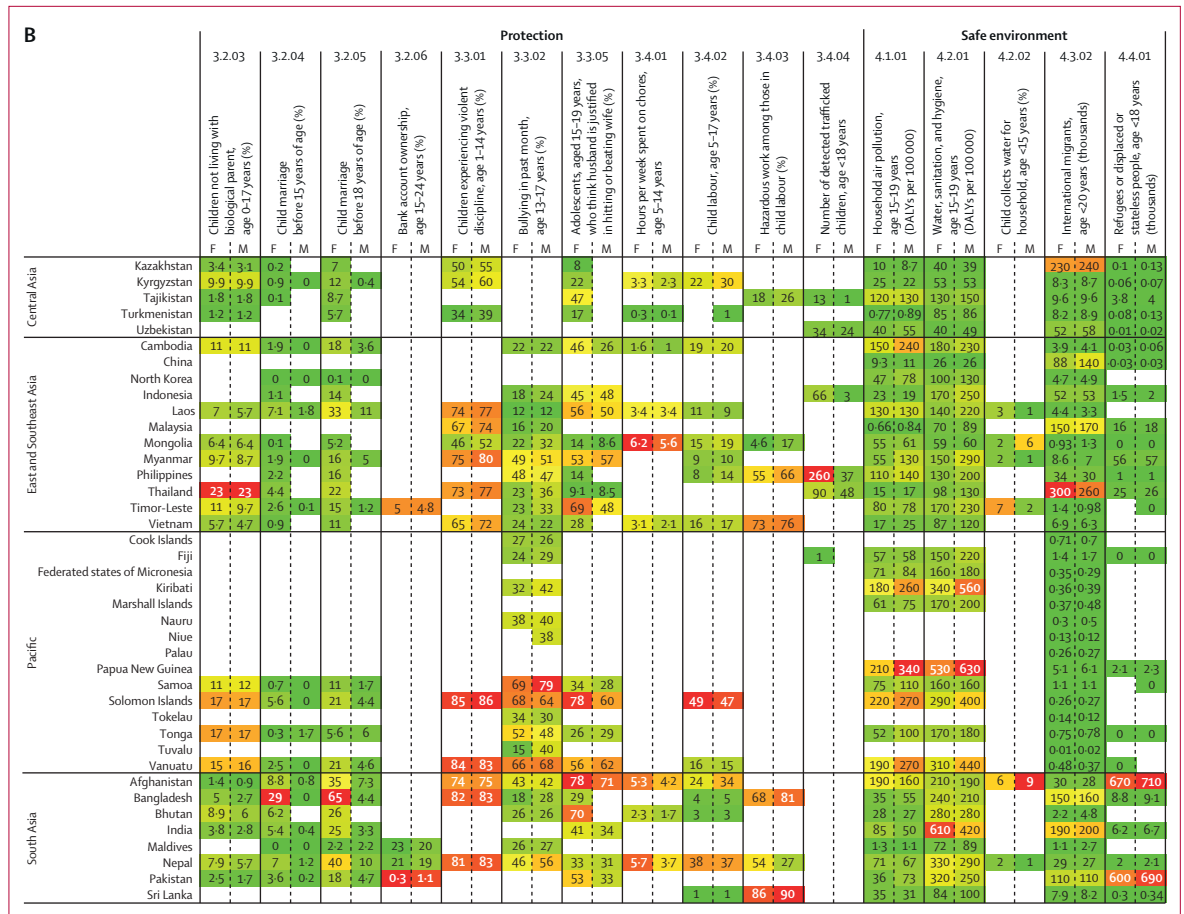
B

| | | 3.2.03 F | 3.2.03 M | 3.2.04 F | 3.2.04 M | 3.2.05 F | 3.2.05 M | 3.2.06 F | 3.2.06 M | 3.3.01 F | 3.3.01 M | 3.3.02 F | 3.3.02 M | 3.3.05 F | 3.3.05 M | 3.4.01 F | 3.4.01 M | 3.4.02 F | 3.4.02 M | 3.4.03 F | 3.4.03 M | 3.4.04 F | 3.4.04 M | 4.1.01 F | 4.1.01 M | 4.2.01 F | 4.2.01 M | 4.2.02 F | 4.2.02 M | 4.3.02 F | 4.3.02 M | 4.4.01 F | 4.4.01 M |
|---|---|---|---|---|---|---|---|---|---|---|---|---|---|---|---|---|---|---|---|---|---|---|---|---|---|---|---|---|---|---|---|---|---|
| | | Protection | | | | | | | | | | | | | | | | | | | | | | Safe environment | | | | | | | | | |
| | | Children not living with biological parent, age 0–17 years (%) | | Child marriage before 15 years of age (%) | | Child marriage before 18 years of age (%) | | Bank account ownership, age 15–24 years (%) | | Children experiencing violent discipline, age 1–14 years (%) | | Bullying in past month, age 13–17 years (%) | | Adolescents, aged 15–19 years, who think husband is justified in hitting or beating wife (%) | | Hours per week spent on chores, age 5–14 years | | Child labour, age 5–17 years (%) | | Hazardous work among those in child labour (%) | | Number of detected trafficked children, age <18 years | | Household air pollution, age 15–19 years (DALYs per 100 000) | | Water, sanitation, and hygiene, age 15–19 years (DALYs per 100 000) | | Child collects water for household, age <15 years (%) | | International migrants, age <20 years (thousands) | | Refugees or displaced or stateless people, age <18 years (thousands) | |
| Central Asia | Kazakhstan | 3·4 | 3·1 | 0·2 | | 7 | | | | 50 | 55 | | | 8 | | | | | | | | | | 10 | 8·7 | 40 | 39 | | | 230 | 240 | 0·1 | 0·13 |
| | Kyrgyzstan | 9·9 | 9·9 | 0·9 | 0 | 12 | 0·4 | | | 54 | 60 | | | 22 | | 3·3 | 2·3 | 22 | 30 | | | | | 25 | 22 | 53 | 53 | | | 8·3 | 8·7 | 0·06 | 0·07 |
| | Tajikistan | 1·8 | 1·8 | 0·1 | | 8·7 | | | | | | | | 47 | | | | | | 18 | 26 | 13 | 1 | 120 | 130 | 130 | 150 | | | 9·6 | 9·6 | 3·8 | 4 |
| | Turkmenistan | 1·2 | 1·2 | | | 5·7 | | | | 34 | 39 | | | 17 | | 0·3 | 0·1 | | 1 | | | | | 0·77 | 0·89 | 85 | 86 | | | 8·2 | 8·9 | 0·08 | 0·13 |
| | Uzbekistan | | | | | | | | | | | | | | | | | | | | | 34 | 24 | 40 | 55 | 40 | 49 | | | 52 | 58 | 0·01 | 0·02 |
| East and Southeast Asia | Cambodia | 11 | 11 | 1·9 | 0 | 18 | 3·6 | | | | | 22 | 22 | 46 | 26 | 1·6 | 1 | 19 | 20 | | | | | 150 | 240 | 180 | 230 | | | 3·9 | 4·1 | 0·03 | 0·06 |
| | China | | | | | | | | | | | | | | | | | | | | | | | 9·3 | 11 | 26 | 26 | | | 88 | 140 | 0·03 | 0·03 |
| | North Korea | | | 0 | 0 | 0·1 | 0 | | | | | | | | | | | | | | | | | 47 | 78 | 100 | 130 | | | 4·7 | 4·9 | | |
| | Indonesia | | | 1·1 | | 14 | | | | | | 18 | 24 | 45 | 48 | | | | | | | 66 | 3 | 23 | 19 | 170 | 250 | | | 52 | 53 | 1·5 | 2 |
| | Laos | 7 | 5·7 | 7·1 | 1·8 | 33 | 11 | | | 74 | 77 | 12 | 12 | 56 | 50 | 3·4 | 3·4 | 11 | 9 | | | | | 130 | 130 | 140 | 220 | 3 | 1 | 4·4 | 3·3 | | |
| | Malaysia | | | | | | | | | 67 | 74 | 16 | 20 | | | | | | | | | | | 0·66 | 0·84 | 70 | 89 | | | 150 | 170 | 16 | 18 |
| | Mongolia | 6·4 | 6·4 | 0·1 | | 5·2 | | | | 46 | 52 | 22 | 32 | 14 | 8·6 | 6·2 | 5·6 | 15 | 19 | 4·6 | 17 | | | 55 | 61 | 59 | 60 | 2 | 6 | 0·93 | 1·3 | 0 | 0 |
| | Myanmar | 9·7 | 8·7 | 1·9 | 0 | 16 | 5 | | | 75 | 80 | 49 | 51 | 53 | 57 | | | 9 | 10 | | | | | 55 | 130 | 150 | 290 | 2 | 1 | 8·6 | 7 | 56 | 57 |
| | Philippines | | | 2·2 | | 16 | | | | | | 48 | 47 | 14 | | | | 8 | 14 | 55 | 66 | 260 | 37 | 110 | 140 | 130 | 200 | | | 34 | 30 | 1 | 1 |
| | Thailand | 23 | 23 | 4·4 | | 22 | | | | 73 | 77 | 23 | 36 | 9·1 | 8·5 | | | | | | | 90 | 48 | 15 | 17 | 98 | 130 | | | 300 | 260 | 25 | 26 |
| | Timor-Leste | 11 | 9·7 | 2·6 | 0·1 | 15 | 1·2 | 5 | 4·8 | | | 23 | 33 | 69 | 48 | | | | | | | | | 80 | 78 | 170 | 230 | 7 | 2 | 1·4 | 0·98 | | 0 |
| | Vietnam | 5·7 | 4·7 | 0·9 | | 11 | | | | 65 | 72 | 24 | 22 | 28 | | 3·1 | 2·1 | 16 | 17 | 73 | 76 | | | 17 | 25 | 87 | 120 | | | 6·9 | 6·3 | | |
| Pacific | Cook Islands | | | | | | | | | | | 27 | 26 | | | | | | | | | | | | | | | | | 0·71 | 0·7 | | |
| | Fiji | | | | | | | | | | | 24 | 29 | | | | | | | | | 1 | | 57 | 58 | 150 | 220 | | | 1·4 | 1·7 | 0 | 0 |
| | Federated states of Micronesia | | | | | | | | | | | | | | | | | | | | | | | 71 | 84 | 160 | 180 | | | 0·35 | 0·29 | | |
| | Kiribati | | | | | | | | | | | 32 | 42 | | | | | | | | | | | 180 | 260 | 340 | 560 | | | 0·36 | 0·39 | | |
| | Marshall Islands | | | | | | | | | | | | | | | | | | | | | | | 61 | 75 | 170 | 200 | | | 0·37 | 0·48 | | |
| | Nauru | | | | | | | | | | | 38 | 40 | | | | | | | | | | | | | | | | | 0·3 | 0·5 | | |
| | Niue | | | | | | | | | | | | 38 | | | | | | | | | | | | | | | | | 0·13 | 0·12 | | |
| | Palau | | | | | | | | | | | | | | | | | | | | | | | | | | | | | 0·26 | 0·27 | | |
| | Papua New Guinea | | | | | | | | | | | | | | | | | | | | | | | 210 | 340 | 530 | 630 | | | 5·1 | 6·1 | 2·1 | 2·3 |
| | Samoa | 11 | 12 | 0·7 | 0 | 11 | 1·7 | | | | | 69 | 79 | 34 | 28 | | | | | | | | | 75 | 110 | 160 | 160 | | | 1·1 | 1·1 | | 0 |
| | Solomon Islands | 17 | 17 | 5·6 | 0 | 21 | 4·4 | | | 85 | 86 | 68 | 64 | 78 | 60 | | | 49 | 47 | | | | | 220 | 270 | 290 | 400 | | | 0·26 | 0·27 | | |
| | Tokelau | | | | | | | | | | | 34 | 30 | | | | | | | | | | | | | | | | | 0·14 | 0·12 | | |
| | Tonga | 17 | 17 | 0·3 | 1·7 | 5·6 | 6 | | | | | 52 | 48 | 26 | 29 | | | | | | | | | 52 | 100 | 170 | 180 | | | 0·75 | 0·78 | 0 | 0 |
| | Tuvalu | | | | | | | | | | | 15 | 40 | | | | | | | | | | | | | | | | | 0·01 | 0·02 | | |
| | Vanuatu | 15 | 16 | 2·5 | 0 | 21 | 4·6 | | | 84 | 83 | 66 | 68 | 56 | 62 | | | 16 | 15 | | | | | 190 | 270 | 310 | 440 | | | 0·48 | 0·37 | 0 | |
| South Asia | Afghanistan | 1·4 | 0·9 | 8·8 | 0·8 | 35 | 7·3 | | | 74 | 75 | 43 | 42 | 78 | 71 | 5·3 | 4·2 | 24 | 34 | | | | | 190 | 160 | 210 | 190 | 6 | 9 | 30 | 28 | 670 | 710 |
| | Bangladesh | 5 | 2·7 | 29 | 0 | 65 | 4·4 | | | 82 | 83 | 18 | 28 | 29 | | | | 4 | 5 | 68 | 81 | | | 35 | 55 | 240 | 210 | | | 150 | 160 | 8·8 | 9·1 |
| | Bhutan | 8·9 | 6 | 6·2 | | 26 | | | | | | 26 | 26 | 70 | | 2·3 | 1·7 | 3 | 3 | | | | | 28 | 27 | 280 | 280 | | | 2·2 | 4·8 | | |
| | India | 3·8 | 2·8 | 5·4 | 0·4 | 25 | 3·3 | | | | | | | 41 | 34 | | | | | | | | | 85 | 50 | 610 | 420 | | | 190 | 200 | 6·2 | 6·7 |
| | Maldives | | | 0 | 0 | 2·2 | 2·2 | 23 | 20 | | | 26 | 27 | | | | | | | | | | | 1·3 | 1·1 | 72 | 89 | | | 1·2 | 2·7 | | |
| | Nepal | 7·9 | 5·7 | 7 | 1·2 | 40 | 10 | 21 | 19 | 81 | 83 | 46 | 56 | 33 | 31 | 5·7 | 3·7 | 38 | 37 | 54 | 27 | | | 71 | 67 | 330 | 290 | 2 | 1 | 29 | 27 | 2 | 2·1 |
| | Pakistan | 2·5 | 1·7 | 3·6 | 0·2 | 18 | 4·7 | 0·3 | 1·1 | | | | | 53 | 33 | | | | | | | | | 36 | 73 | 320 | 250 | | | 110 | 110 | 600 | 690 |
| | Sri Lanka | | | | | | | | | | | | | | | | | 1 | 1 | 86 | 90 | | | 35 | 31 | 84 | 100 | | | 7·9 | 8·2 | 0·3 | 0·34 |